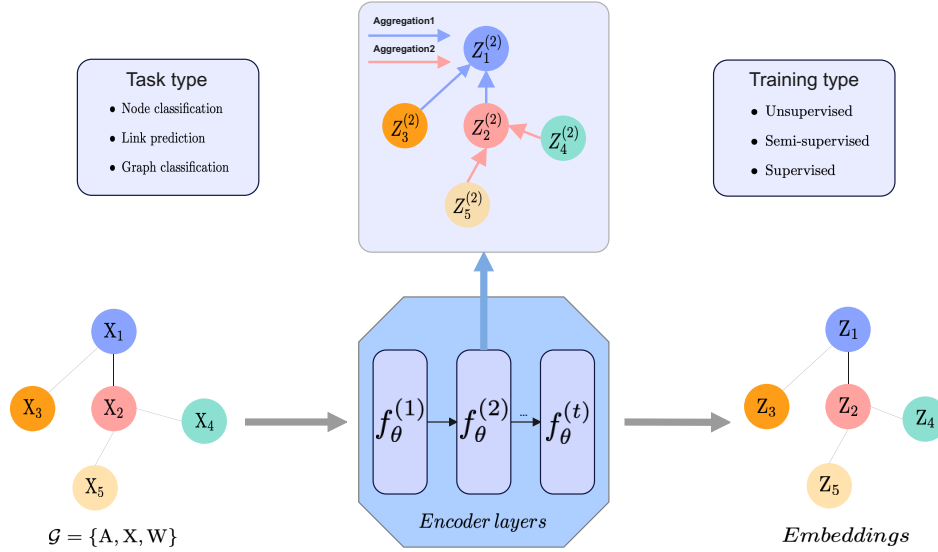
Aggregation1
Aggregation2
$Z_1^{(2)}$
$Z_3^{(2)}$
$Z_2^{(2)}$
$Z_4^{(2)}$
$Z_5^{(2)}$

Task type
• Node classification
• Link prediction
• Graph classification

Training type
• Unsupervised
• Semi-supervised
• Supervised

$X_1$
$X_3$
$X_2$
$X_4$
$X_5$
$\mathcal{G} = \{A, X, W\}$

$f_\theta^{(1)}$
$f_\theta^{(2)}$
...
$f_\theta^{(t)}$
Encoder layers

$Z_1$
$Z_3$
$Z_2$
$Z_4$
$Z_5$
Embeddings